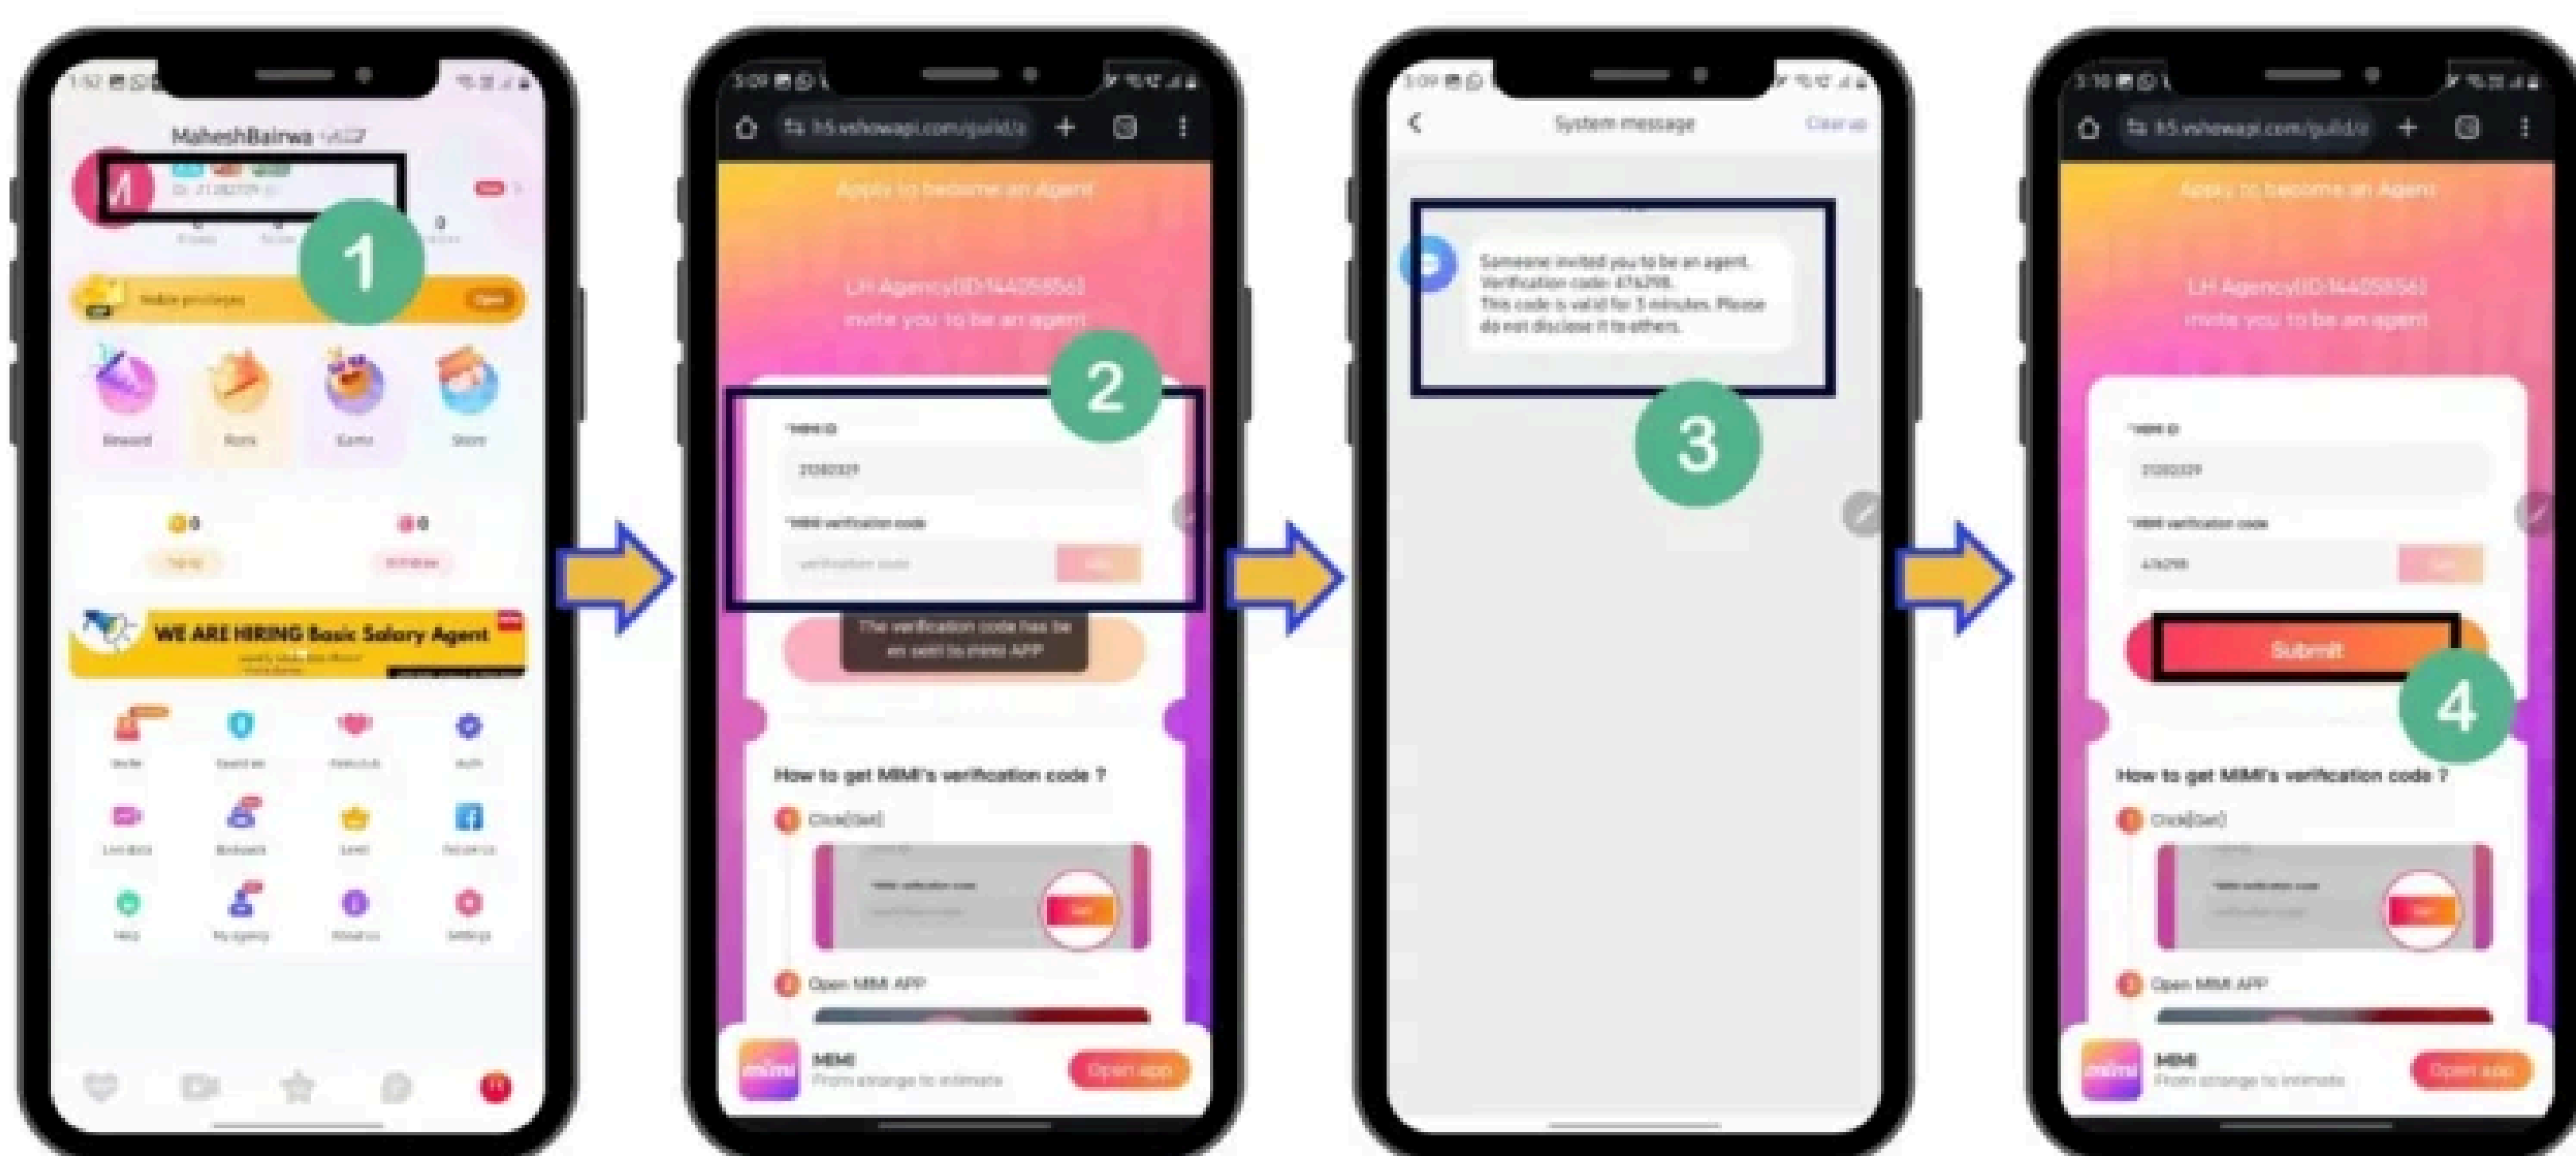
1:52

MaheshBairwa

ID: 21282729

1

Reward

Rank

Game

Store

WE ARE HIRING Basic Salary Agent

3:09

h5.vshowapi.com/guild/

Apply to become an Agent

LH Agency(ID:144058561)
invite you to be an agent

2

*MIMI ID

21282729

*MIMI verification code

verification code

The verification code has be en sent to mimi APP

How to get MIMI's verification code ?

1 Click[Get]

2 Open MIMI APP

MIMI
From strange to intimate

Open app

3:09

System message

Clear up

Someone invited you to be an agent. Verification code: 476298. This code is valid for 5 minutes. Please do not disclose it to others.

3

3:10

h5.vshowapi.com/guild/

Apply to become an Agent

LH Agency(ID:144058561)
invite you to be an agent

*MIMI ID

21282729

*MIMI verification code

476298

Submit

4

How to get MIMI's verification code ?

1 Click[Get]

2 Open MIMI APP

MIMI
From strange to intimate

Open app